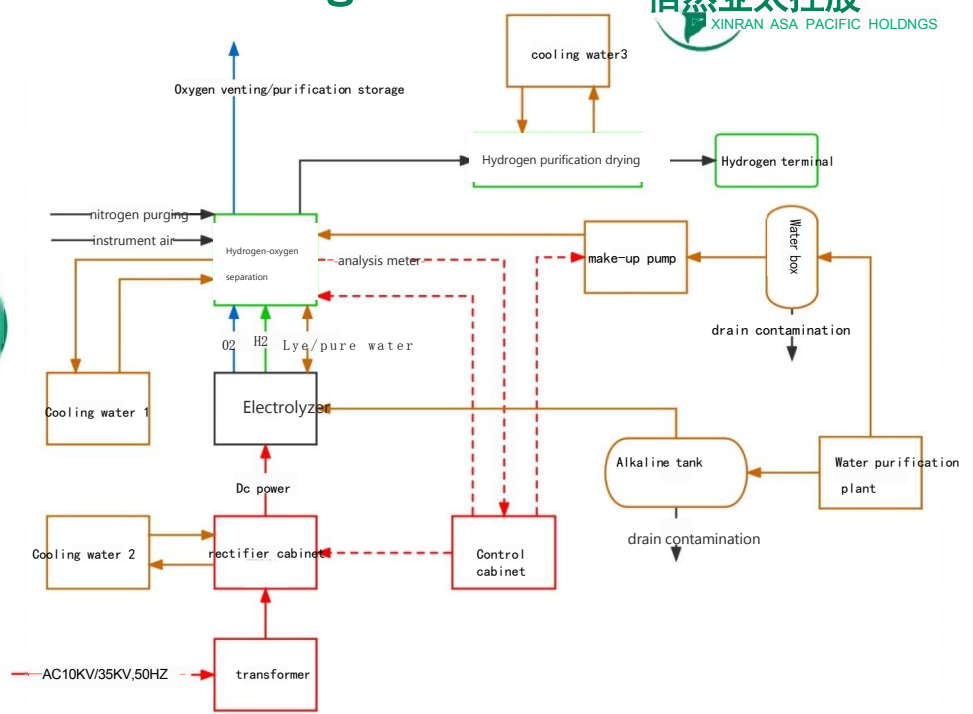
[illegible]
XINRAN ASA PACIFIC HOLDNGS

cooling water3

Oxygen venting/purification storage

Hydrogen purification drying

Hydrogen terminal

nitrogen purging

instrument air

Hydrogen-oxygen separation

analysis meter

make-up pump

Water box

drain contamination

O2

H2

Lye/pure water

Cooling water 1

Electrolyzer

Alkaline tank

Water purification plant

Dc power

drain contamination

Cooling water 2

rectifier cabinet

Control cabinet

AC10KV/35KV,50HZ

transformer